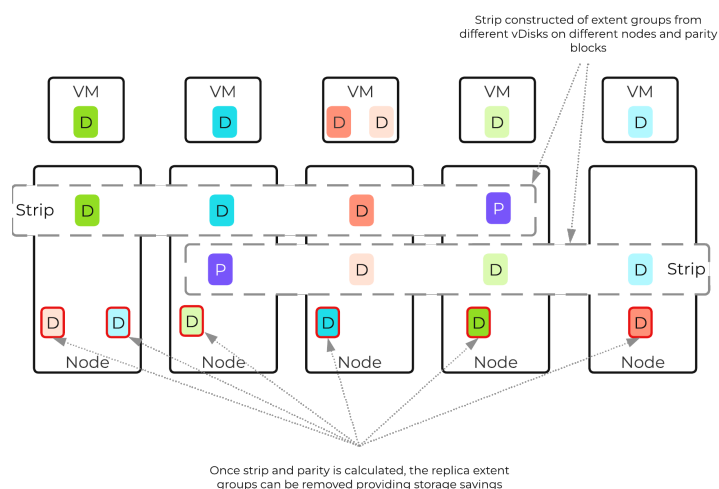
Strip constructed of extent groups from different vDisks on different nodes and parity blocks

VM
D

VM
D

VM
D D

VM
D

VM
D

Strip D D D P

P D D D Strip

D D
Node

D
Node

D
Node

D
Node

D
Node

Once strip and parity is calculated, the replica extent groups can be removed providing storage savings